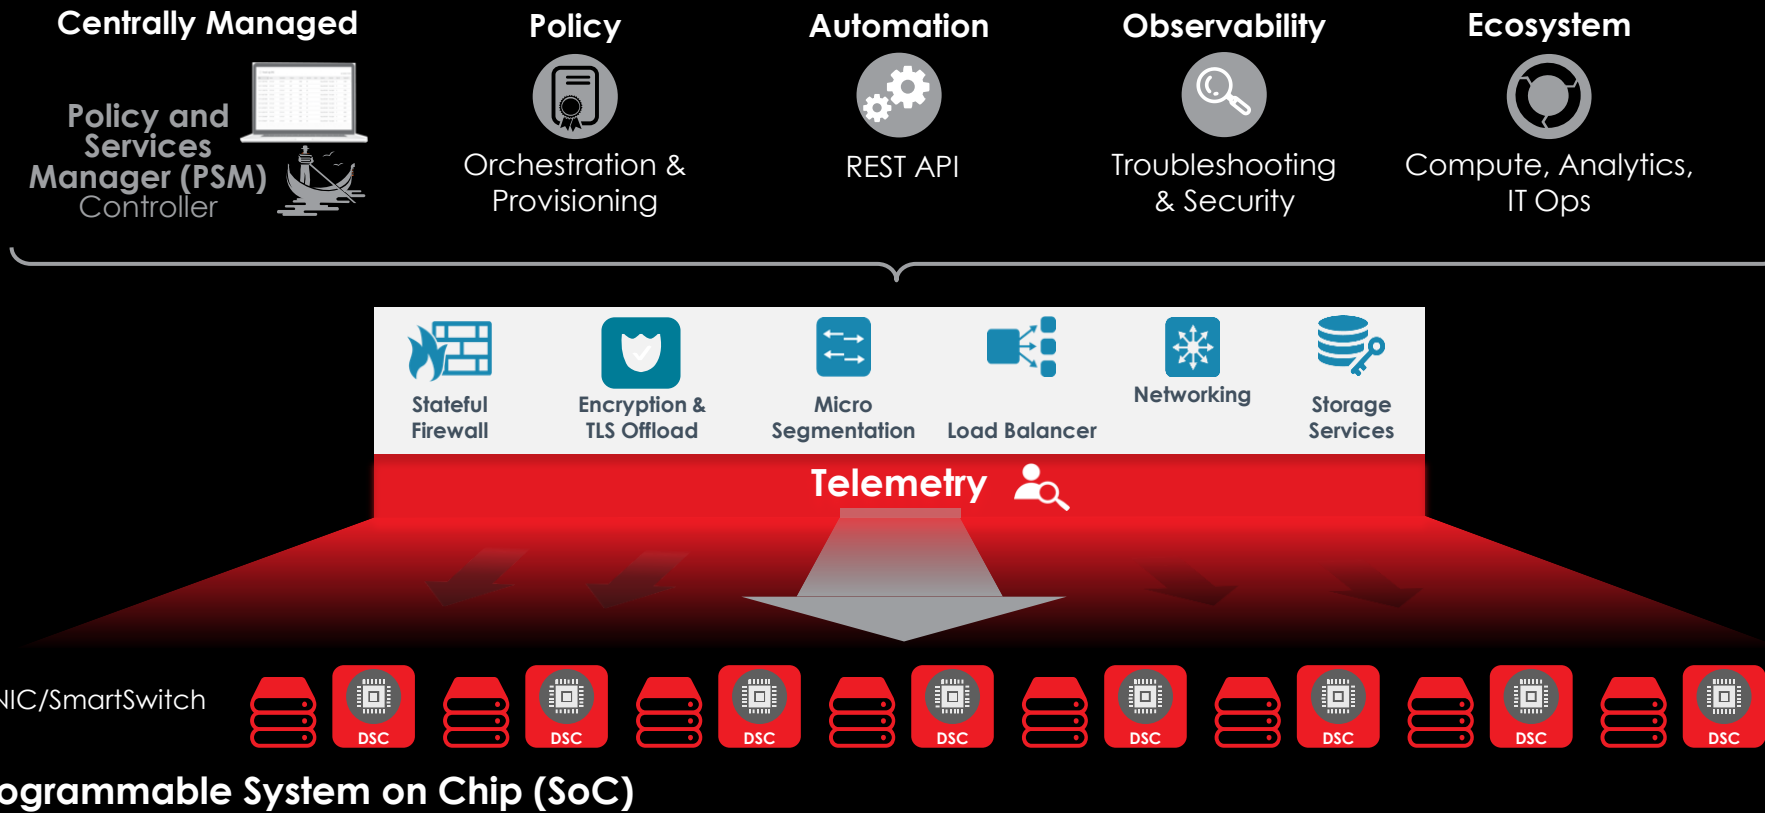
Centrally Managed

Policy and Services Manager (PSM) Controller

Policy

Orchestration & Provisioning

Automation

REST API

Observability

Troubleshooting & Security

Ecosystem

Compute, Analytics, IT Ops

Stateful Firewall

Encryption & TLS Offload

Micro Segmentation

Load Balancer

Networking

Storage Services

Telemetry

NIC/SmartSwitch

DSC DSC DSC DSC DSC DSC DSC DSC

ogrammable System on Chip (SoC)